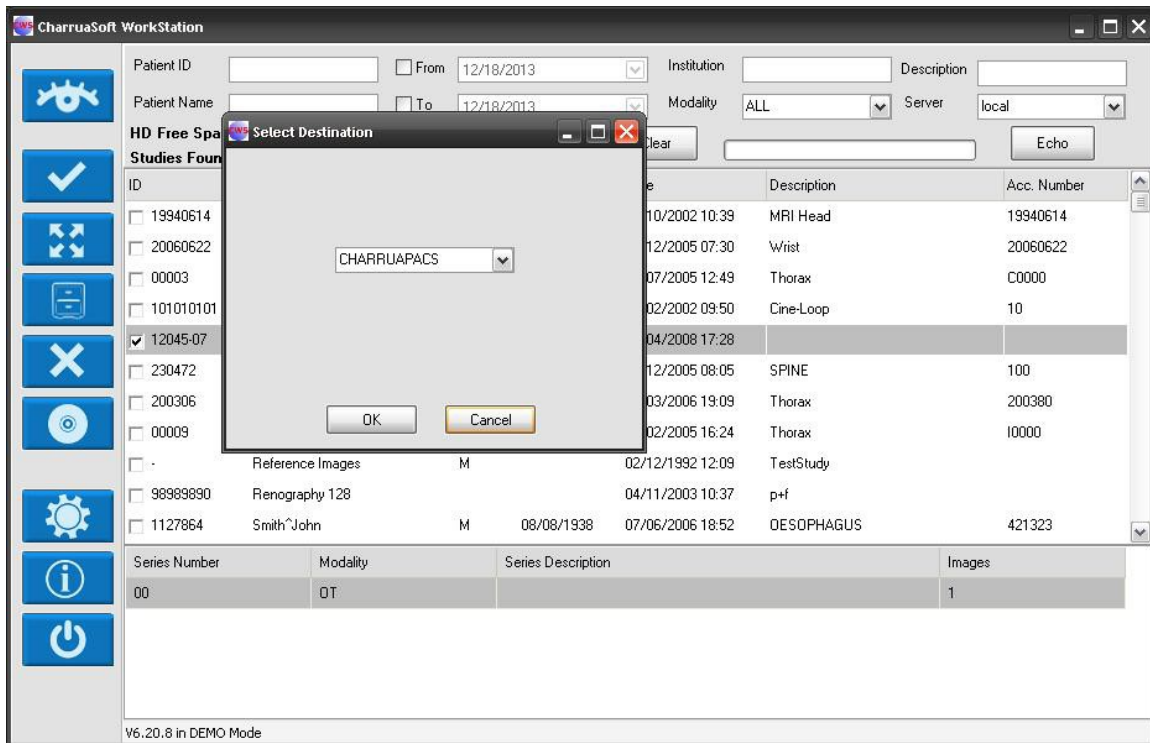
CWS CharruaSoft WorkStation

Patient ID
From 12/18/2013
Institution
Description
Patient Name
To 12/18/2013
Modality ALL
Server local
HD Free Spa
Studies Foun
Clear
Echo

CWS Select Destination
CHARRUAPACS
OK
Cancel

| ID | | | | e | Description | Acc. Number |
|---|---|---|---|---|---|---|
| 19940614 | | | | 10/2002 10:39 | MRI Head | 19940614 |
| 20060622 | | | | 12/2005 07:30 | Wrist | 20060622 |
| 00003 | | | | 07/2005 12:49 | Thorax | C0000 |
| 101010101 | | | | 02/2002 09:50 | Cine-Loop | 10 |
| 12045-07 | | | | 04/2008 17:28 | | |
| 230472 | | | | 12/2005 08:05 | SPINE | 100 |
| 200306 | | | | 03/2006 19:09 | Thorax | 200380 |
| 00009 | | | | 02/2005 16:24 | Thorax | I0000 |
| - | Reference Images | M | | 02/12/1992 12:09 | TestStudy | |
| 98989890 | Renography 128 | | | 04/11/2003 10:37 | p+f | |
| 1127864 | Smith^John | M | 08/08/1938 | 07/06/2006 18:52 | OESOPHAGUS | 421323 |

| Series Number | Modality | Series Description | Images |
|---|---|---|---|
| 00 | OT | | 1 |

V6.20.8 in DEMO Mode